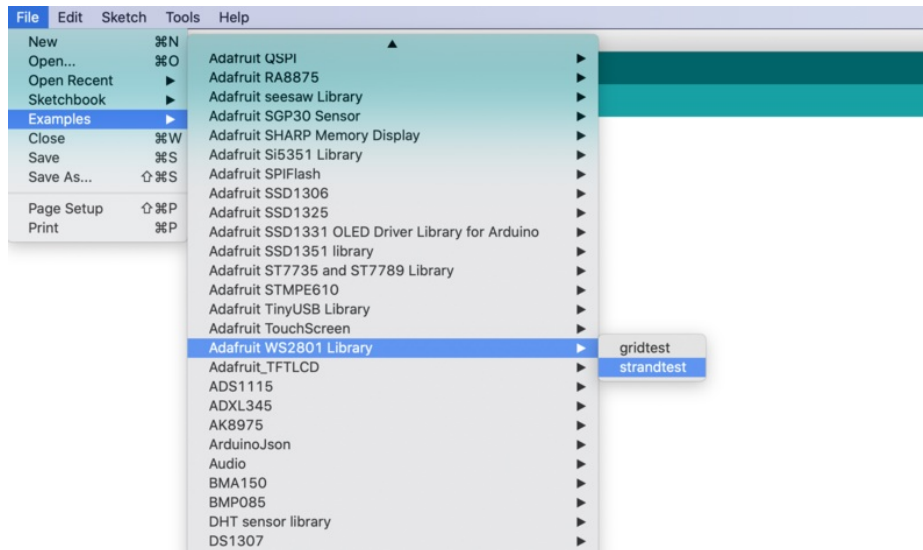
File Edit Sketch Tools Help

New ⌘N
Open... ⌘O
Open Recent
Sketchbook
Examples
Close ⌘W
Save ⌘S
Save As... ⇧⌘S

Page Setup ⇧⌘P
Print ⌘P

Adafruit QSPI
Adafruit RA8875
Adafruit seesaw Library
Adafruit SGP30 Sensor
Adafruit SHARP Memory Display
Adafruit Si5351 Library
Adafruit SPIFlash
Adafruit SSD1306
Adafruit SSD1325
Adafruit SSD1331 OLED Driver Library for Arduino
Adafruit SSD1351 library
Adafruit ST7735 and ST7789 Library
Adafruit STMPE610
Adafruit TinyUSB Library
Adafruit TouchScreen
Adafruit WS2801 Library
Adafruit_TFTLCD
ADS1115
ADXL345
AK8975
ArduinoJson
Audio
BMA150
BMP085
DHT sensor library
DS1307

gridtest
strandtest